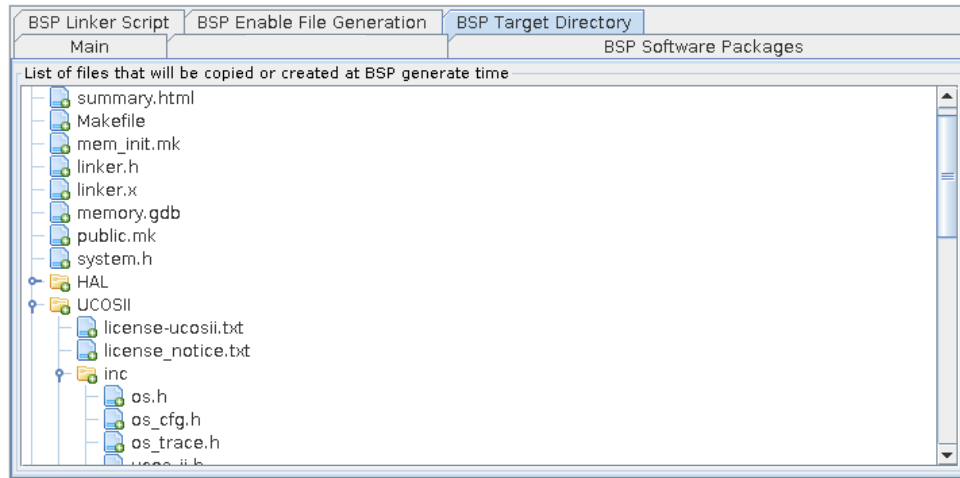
BSP Linker Script | BSP Enable File Generation | BSP Target Directory
Main | | BSP Software Packages

List of files that will be copied or created at BSP generate time

summary.html
Makefile
mem_init.mk
linker.h
linker.x
memory.gdb
public.mk
system.h
HAL
UCOSII
license-ucosii.txt
license_notice.txt
inc
os.h
os_cfg.h
os_trace.h
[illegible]